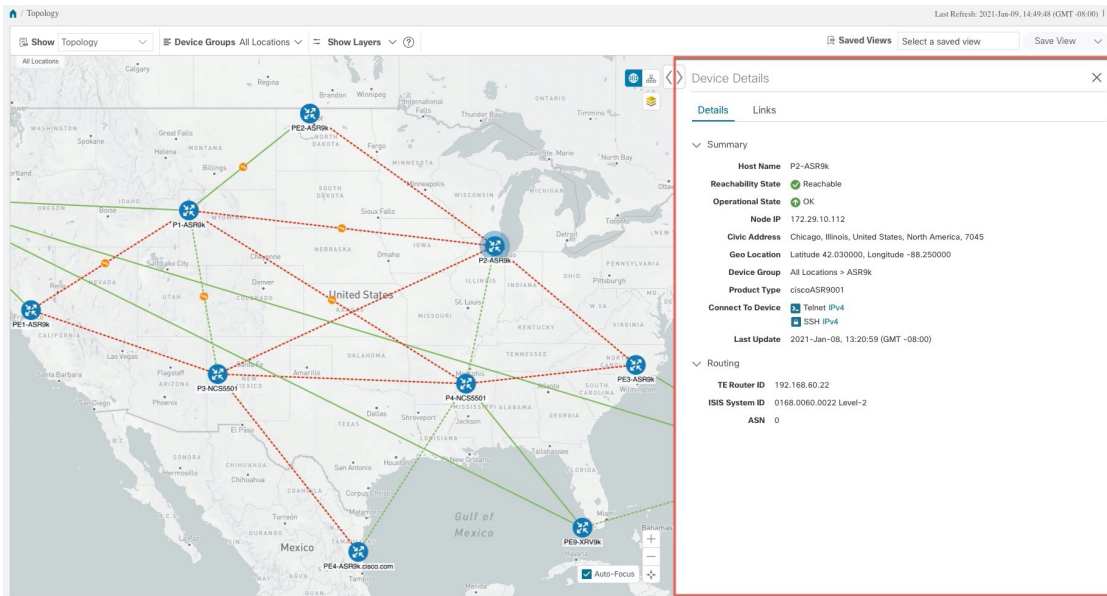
/ Topology

Last Refresh: 2021-Jan-09, 14:49:48 (GMT -08:00)

Show Topology Device Groups All Locations Show Layers ?

Saved Views Select a saved view Save View

All Locations

Calgary Regina Brandon Winnipeg ONTARIO Timmins WASHINGTON Great Falls Spokane Helena MONTANA NORTH DAKOTA Fargo MINNESOTA Sault Ste. Marie North Bay Billings SOUTH DAKOTA Minneapolis WISCONSIN MICHIGAN IDAHO Boise WYOMING Sioux Falls Toronto Detroit NEBRASKA IOWA Omaha Cheyenne Salt Lake City NEVADA Denver UTAH COLORADO United States ILLINOIS INDIANA OHIO Pittsburgh PENNSYLVANIA St. Louis MISSOURI KENTUCKY W.VA VIRGINIA CALIFORNIA Las Vegas TENNESSEE Santa Barbara Flagstaff ARIZONA Amarillo OKLAHOMA Memphis SOUTH CAROLINA Wilmington San Diego Phoenix NEW MEXICO Atlanta Dallas Shreveport MISSISSIPPI ALABAMA TEXAS Jackson El Paso LOUISIANA Tallahassee SONORA CHIHUAHUA San Antonio Houston New Orleans FLORIDA Hermosillo Chihuahua COAHUILA Corpus Christi Torreón Matamoros Gulf of Mexico Miami Bahamas DURANGO Havana La Paz Mexico Mérida Tampico

PE2-ASR9k P1-ASR9k P2-ASR9k PE1-ASR9k P3-NCS5501 P4-NCS5501 PE3-ASR9k PE9-XRV9k PE4-ASR9k.cisco.com

Auto-Focus

Device Details

Details Links

Summary

Host Name P2-ASR9k
Reachability State Reachable
Operational State OK
Node IP 172.29.10.112
Civic Address Chicago, Illinois, United States, North America, 7045
Geo Location Latitude 42.030000, Longitude -88.250000
Device Group All Locations > ASR9k
Product Type ciscoASR9001
Connect To Device Telnet IPv4
SSH IPv4
Last Update 2021-Jan-08, 13:20:59 (GMT -08:00)

Routing

TE Router ID 192.168.60.22
ISIS System ID 0168.0060.0022 Level-2
ASN 0